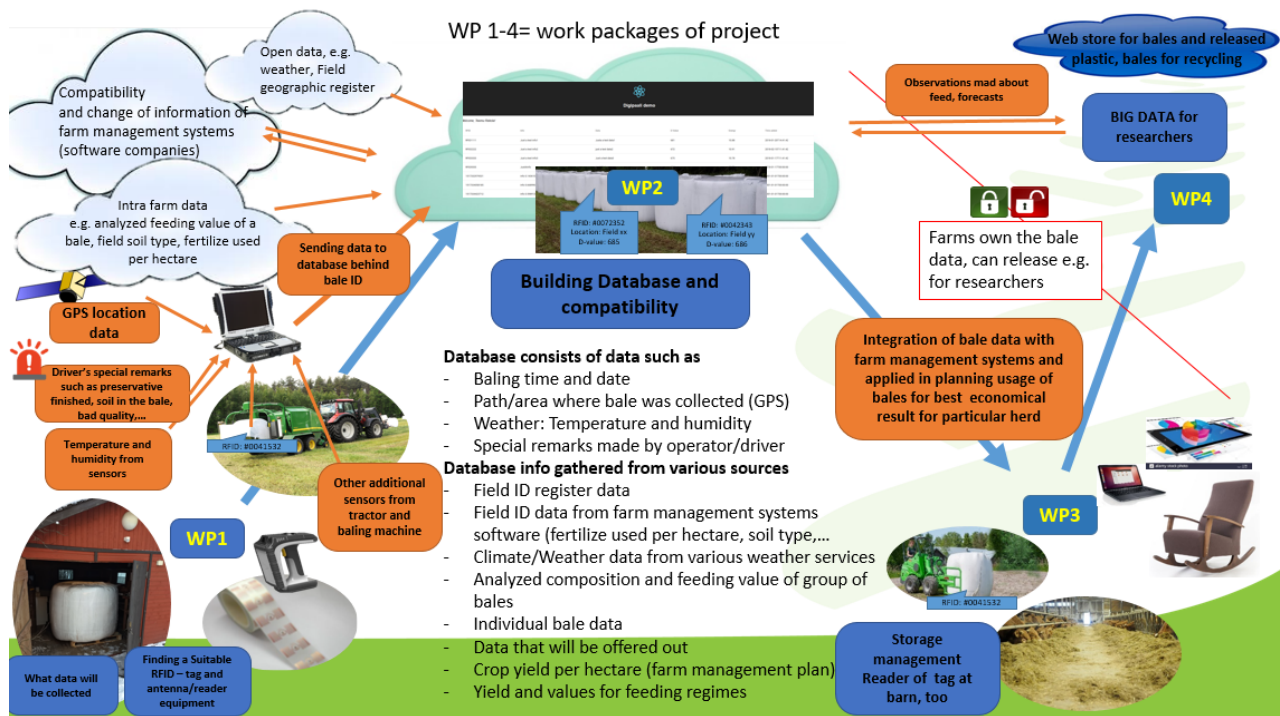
WP 1-4= work packages of project

Web store for bales and released plastic, bales for recycling

Open data, e.g. weather, Field geographic register

Compatibility and change of information of farm management systems (software companies)

Intra farm data e.g. analyzed feeding value of a bale, field soil type, fertilize used per hectare

Digipaali demo

WP2

RFID: #0072352
Location: Field xx
D-value: 685

RFID: #0042343
Location: Field yy
D-value: 686

Observations mad about feed, forecasts

BIG DATA for researchers

WP4

Farms own the bale data, can release e.g. for researchers

Sending data to database behind bale ID

Building Database and compatibility

GPS location data

Driver's special remarks such as preservative finished, soil in the bale, bad quality,...

Temperature and humidity from sensors

RFID: #0041532

Other additional sensors from tractor and baling machine

WP1

Database consists of data such as
- Baling time and date
- Path/area where bale was collected (GPS)
- Weather: Temperature and humidity
- Special remarks made by operator/driver
Database info gathered from various sources
- Field ID register data
- Field ID data from farm management systems software (fertilize used per hectare, soil type,...
- Climate/Weather data from various weather services
- Analyzed composition and feeding value of group of bales
- Individual bale data
- Data that will be offered out
- Crop yield per hectare (farm management plan)
- Yield and values for feeding regimes

Integration of bale data with farm management systems and applied in planning usage of bales for best economical result for particular herd

WP3

RFID: #0041532

Storage management Reader of tag at barn, too

What data will be collected

Finding a Suitable RFID – tag and antenna/reader equipment